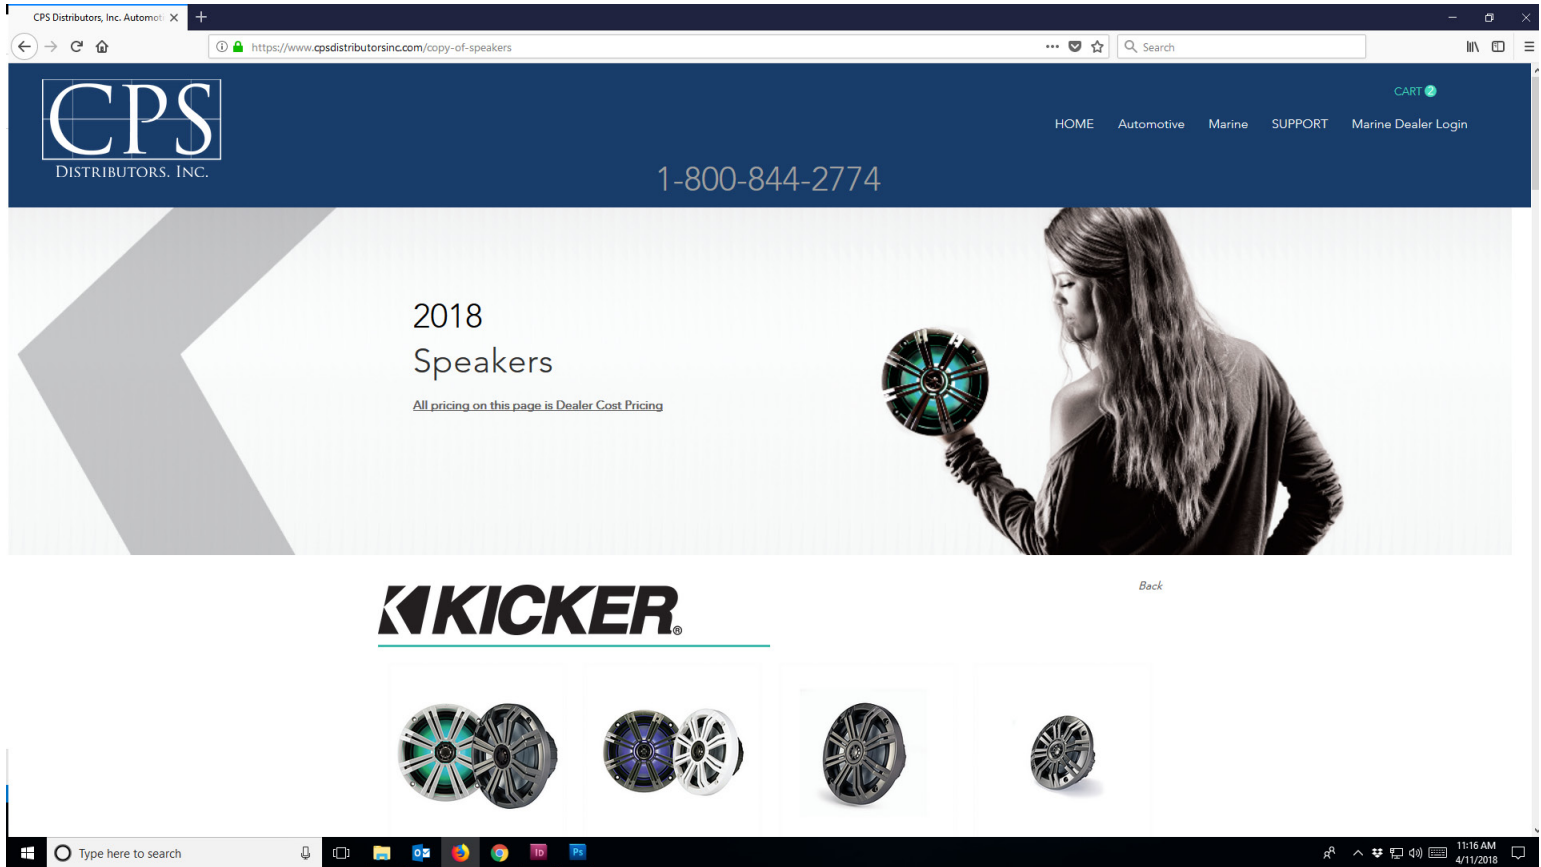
CPS Distributors, Inc. Automot

https://www.cpsdistributorsinc.com/copy-of-speakers

Search

CPS
DISTRIBUTORS. INC.

CART 0

HOME Automotive Marine SUPPORT Marine Dealer Login

1-800-844-2774

2018
Speakers

All pricing on this page is Dealer Cost Pricing

KICKER®

Back

Type here to search

11:16 AM
4/11/2018